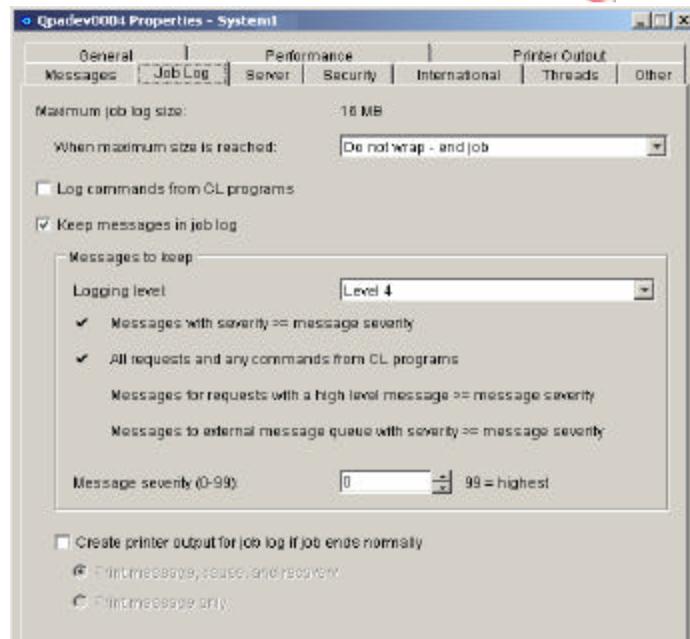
Qpadev0004 Properties - System1

General | Performance | Printer Output
Messages | Job Log | Server | Security | International | Threads | Other

Maximum job log size: 16 MB

When maximum size is reached: Do not wrap - end job

Log commands from CL programs

Keep messages in job log

Messages to keep

Logging level: Level 4

Messages with severity >= message severity

All requests and any commands from CL programs

Messages for requests with a high level message >= message severity

Messages to external message queue with severity >= message severity

Message severity (0-99): 0 99 = highest

Create printer output for job log if job ends normally

Print message, cause, and recovery

Print message only